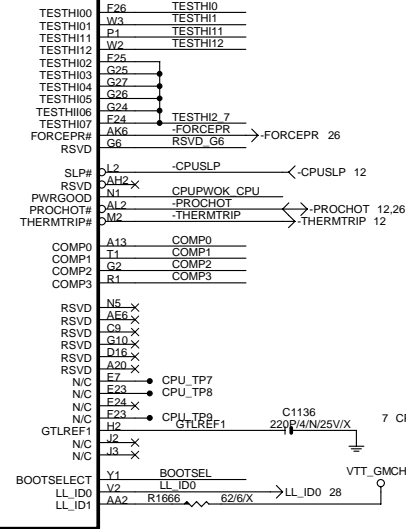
TESTHI00 F26 TESTHI0
TESTHI01 W3 TESTHI1
TESTHI11 P1 TESTHI11
TESTHI12 W2 TESTHI12
F25
TESTHI02 G25
TESTHI03 G27
TESTHI04 G26
TESTHI05 G24
TESTHI06 F24 TESTHI2_7
TESTHI07
FORCEPR# AK6 -FORCEPR -FORCEPR 26
RSVD G6 RSVD_G6

SLP# L2 -CPUSLP -CPUSLP 12
RSVD AH2
PWRGOOD N1 CPUPWOK_CPU
PROCHOT# AL2 -PROCHOT -PROCHOT 12,26
THERMTRIP# M2 -THERMTRIP -THERMTRIP 12

COMP0 A13 COMP0
COMP1 T1 COMP1
COMP2 G2 COMP2
COMP3 R1 COMP3

RSVD N5
RSVD AE6
RSVD C9
RSVD G10
RSVD D16
RSVD A20
N/C E7 CPU_TP7
N/C E23 CPU_TP8
N/C F24
N/C F23 CPU_TP9
GTLREF1 H2 GTLREF1 C1136 220P/4/N/25V/X 7 Cl
N/C J2
N/C J3

BOOTSELECT Y1 BOOTSEL VTT_GMCH
LL_ID0 V2 LL_ID0 LL_ID0 28
LL_ID1 AA2 R1666 62/6/X